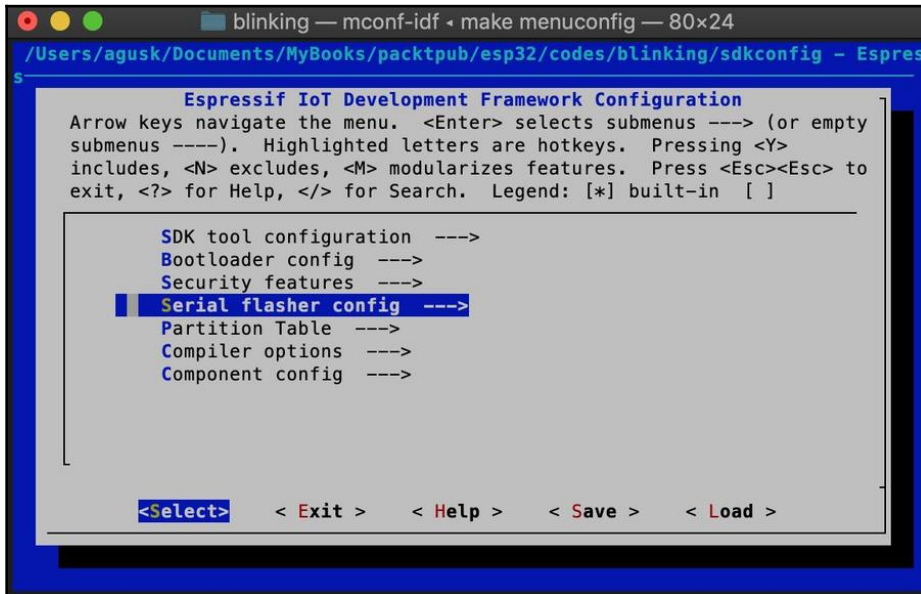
blinking — mconf-idf ◂ make menuconfig — 80×24

/Users/agusk/Documents/MyBooks/packtpub/esp32/codes/blinking/sdkconfig - Espres
s

Espressif IoT Development Framework Configuration
Arrow keys navigate the menu. <Enter> selects submenus ---> (or empty submenus ----). Highlighted letters are hotkeys. Pressing <Y> includes, <N> excludes, <M> modularizes features. Press <Esc><Esc> to exit, <?> for Help, </> for Search. Legend: [*] built-in [ ]

SDK tool configuration --->
Bootloader config --->
Security features --->
Serial flasher config --->
Partition Table --->
Compiler options --->
Component config --->

<Select> < Exit > < Help > < Save > < Load >